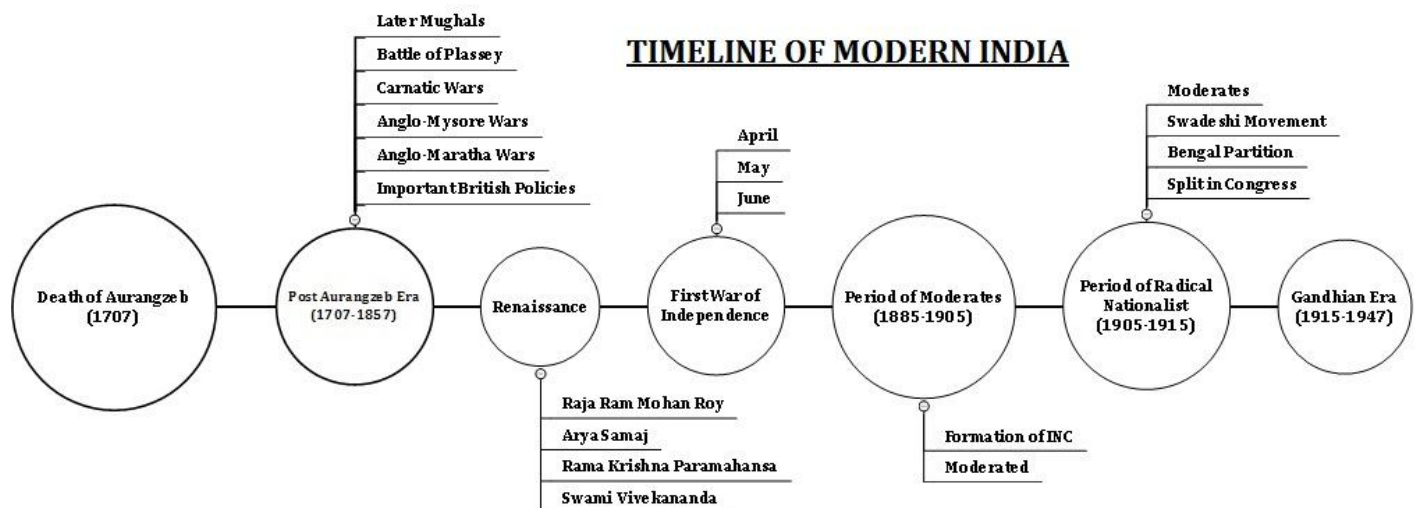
TIMELINE OF MODERN INDIA

Death of Aurangzeb (1707)

Post Aurangzeb Era (1707-1857)

Later Mughals
Battle of Plassey
Carnatic Wars
Anglo-Mysore Wars
Anglo-Maratha Wars
Important British Policies

Renaissance

Raja Ram Mohan Roy
Arya Samaj
Rama Krishna Paramahansa
Swami Vivekananda

First War of Independence

April
May
June

Period of Moderates (1885-1905)

Formation of INC
Moderated

Period of Radical Nationalist (1905-1915)

Moderates
Swadeshi Movement
Bengal Partition
Split in Congress

Gandhian Era (1915-1947)